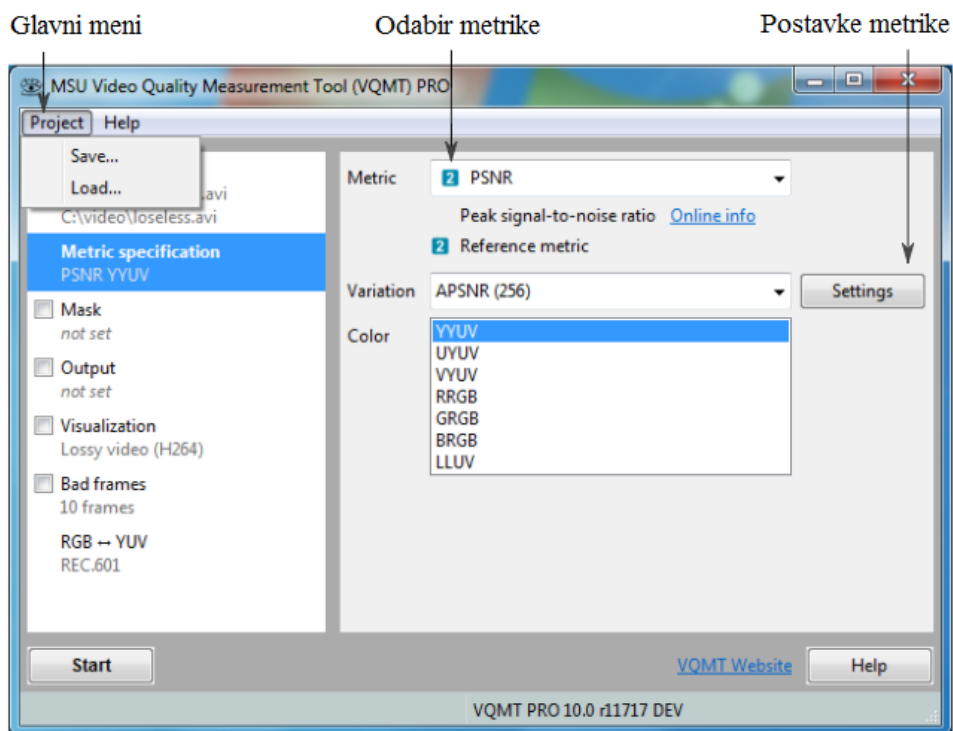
Glavni meni

Odabir metrike

Postavke metrike

MSU Video Quality Measurement Tool (VQMT) PRO

Project Help

Save...
Load...

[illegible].avi
C:\video\loseless.avi

Metric specification
PSNR YYUV

Mask
not set

Output
not set

Visualization
Lossy video (H264)

Bad frames
10 frames

RGB ↔ YUV
REC.601

Metric 2 PSNR

Peak signal-to-noise ratio Online info

2 Reference metric

Variation APSNR (256)

Settings

Color

YYUV
UYUV
VYUV
RRGB
GRGB
BRGB
LLUV

Start

VQMT Website

Help

VQMT PRO 10.0 r11717 DEV